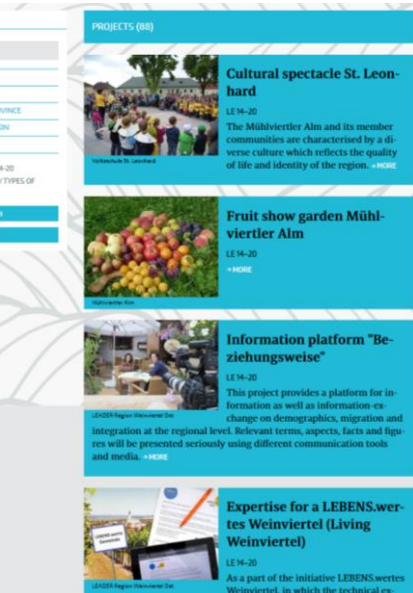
PROJECTS (88)

VINCE
ON

14-20
TYPES OF

Volksschule St. Leonhard

Cultural spectacle St. Leonhard

LE 14-20

The Mühlviertler Alm and its member communities are characterised by a diverse culture which reflects the quality of life and identity of the region. + MORE

Mühlviertler Alm

Fruit show garden Mühlviertler Alm

LE 14-20

+ MORE

LEADER-Region Weinviertel Ost

Information platform "Beziehungsweise"

LE 14-20

This project provides a platform for information as well as information-exchange on demographics, migration and integration at the regional level. Relevant terms, aspects, facts and figures will be presented seriously using different communication tools and media. + MORE

LEADER-Region Weinviertel Ost

Expertise for a LEBENS.wertes Weinviertel (Living Weinviertel)

LE 14-20

As a part of the initiative LEBENS.wertes Weinviertel, in which the technical ex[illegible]